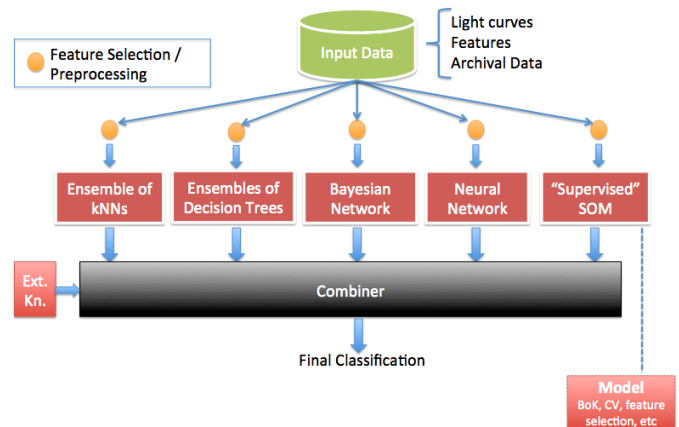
Input Data

Light curves
Features
Archival Data

Feature Selection / Preprocessing

Ensemble of kNNs

Ensembles of Decision Trees

Bayesian Network

Neural Network

"Supervised" SOM

Ext. Kn.

Combiner

Final Classification

Model
BoK, CV, feature selection, etc